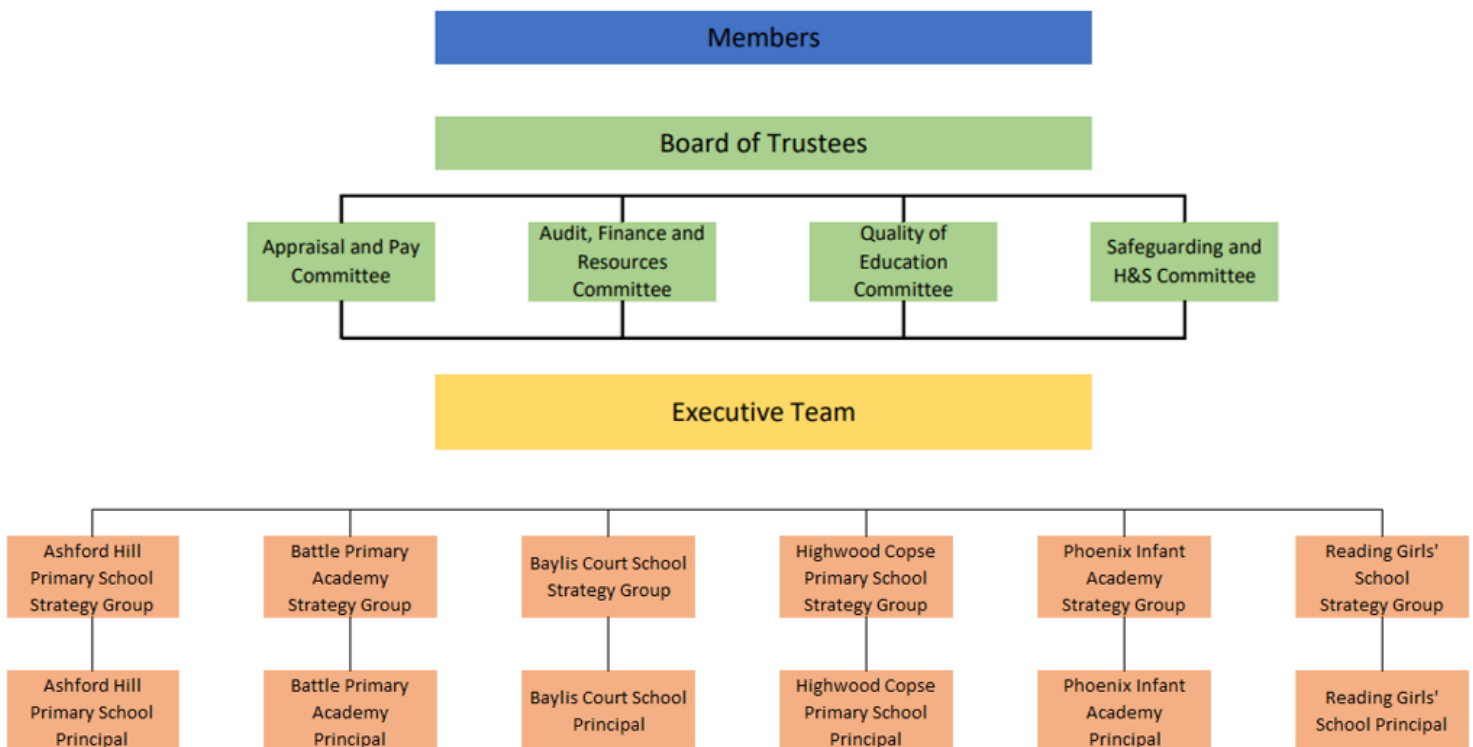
Members

Board of Trustees

Appraisal and Pay Committee

Audit, Finance and Resources Committee

Quality of Education Committee

Safeguarding and H&S Committee

Executive Team

Ashford Hill Primary School Strategy Group

Battle Primary Academy Strategy Group

Baylis Court School Strategy Group

Highwood Copse Primary School Strategy Group

Phoenix Infant Academy Strategy Group

Reading Girls' School Strategy Group

Ashford Hill Primary School Principal

Battle Primary Academy Principal

Baylis Court School Principal

Highwood Copse Primary School Principal

Phoenix Infant Academy Principal

Reading Girls' School Principal